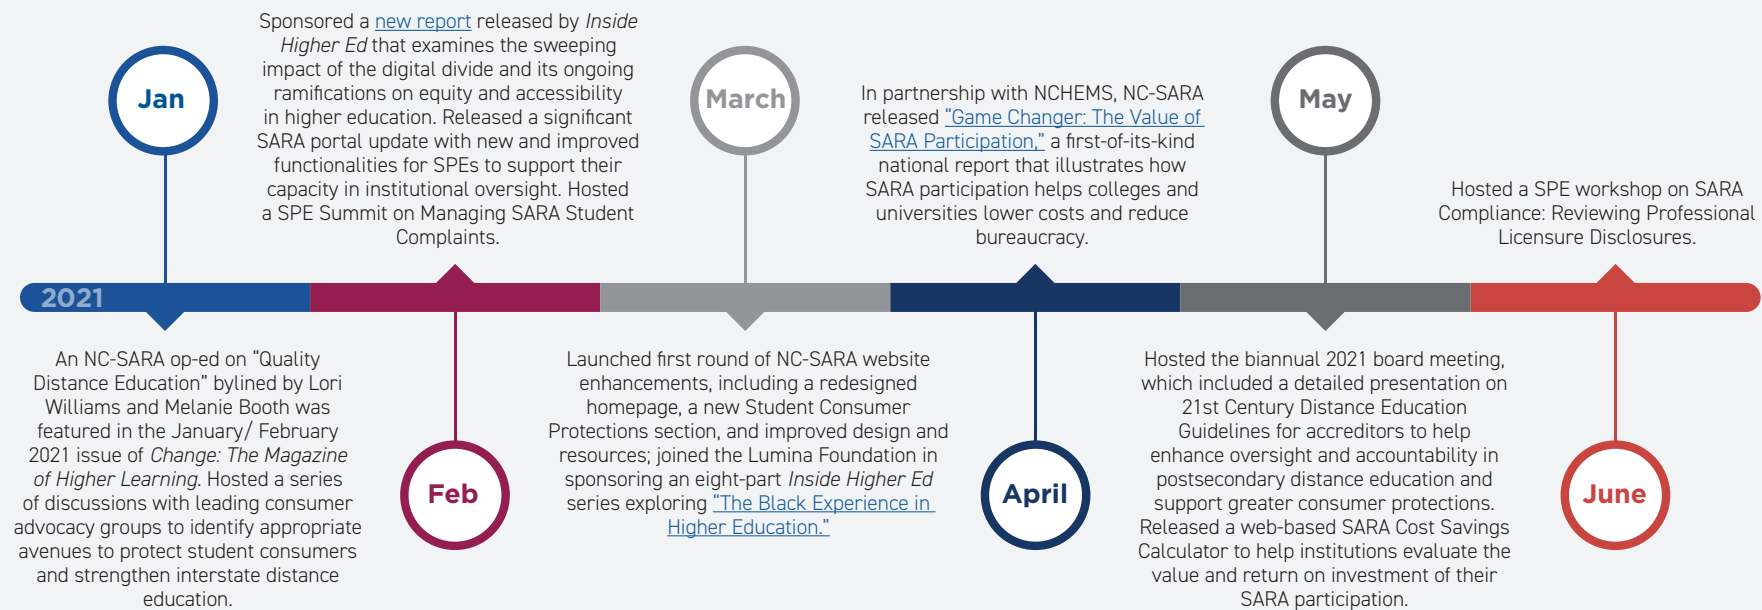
Jan

Sponsored a new report released by *Inside Higher Ed* that examines the sweeping impact of the digital divide and its ongoing ramifications on equity and accessibility in higher education. Released a significant SARA portal update with new and improved functionalities for SPEs to support their capacity in institutional oversight. Hosted a SPE Summit on Managing SARA Student Complaints.

March

In partnership with NCHEMS, NC-SARA released "Game Changer: The Value of SARA Participation," a first-of-its-kind national report that illustrates how SARA participation helps colleges and universities lower costs and reduce bureaucracy.

May

Hosted a SPE workshop on SARA Compliance: Reviewing Professional Licensure Disclosures.

2021

An NC-SARA op-ed on "Quality Distance Education" bylined by Lori Williams and Melanie Booth was featured in the January/ February 2021 issue of *Change: The Magazine of Higher Learning.* Hosted a series of discussions with leading consumer advocacy groups to identify appropriate avenues to protect student consumers and strengthen interstate distance education.

Feb

Launched first round of NC-SARA website enhancements, including a redesigned homepage, a new Student Consumer Protections section, and improved design and resources; joined the Lumina Foundation in sponsoring an eight-part *Inside Higher Ed* series exploring "The Black Experience in Higher Education."

April

Hosted the biannual 2021 board meeting, which included a detailed presentation on 21st Century Distance Education Guidelines for accreditors to help enhance oversight and accountability in postsecondary distance education and support greater consumer protections. Released a web-based SARA Cost Savings Calculator to help institutions evaluate the value and return on investment of their SARA participation.

June